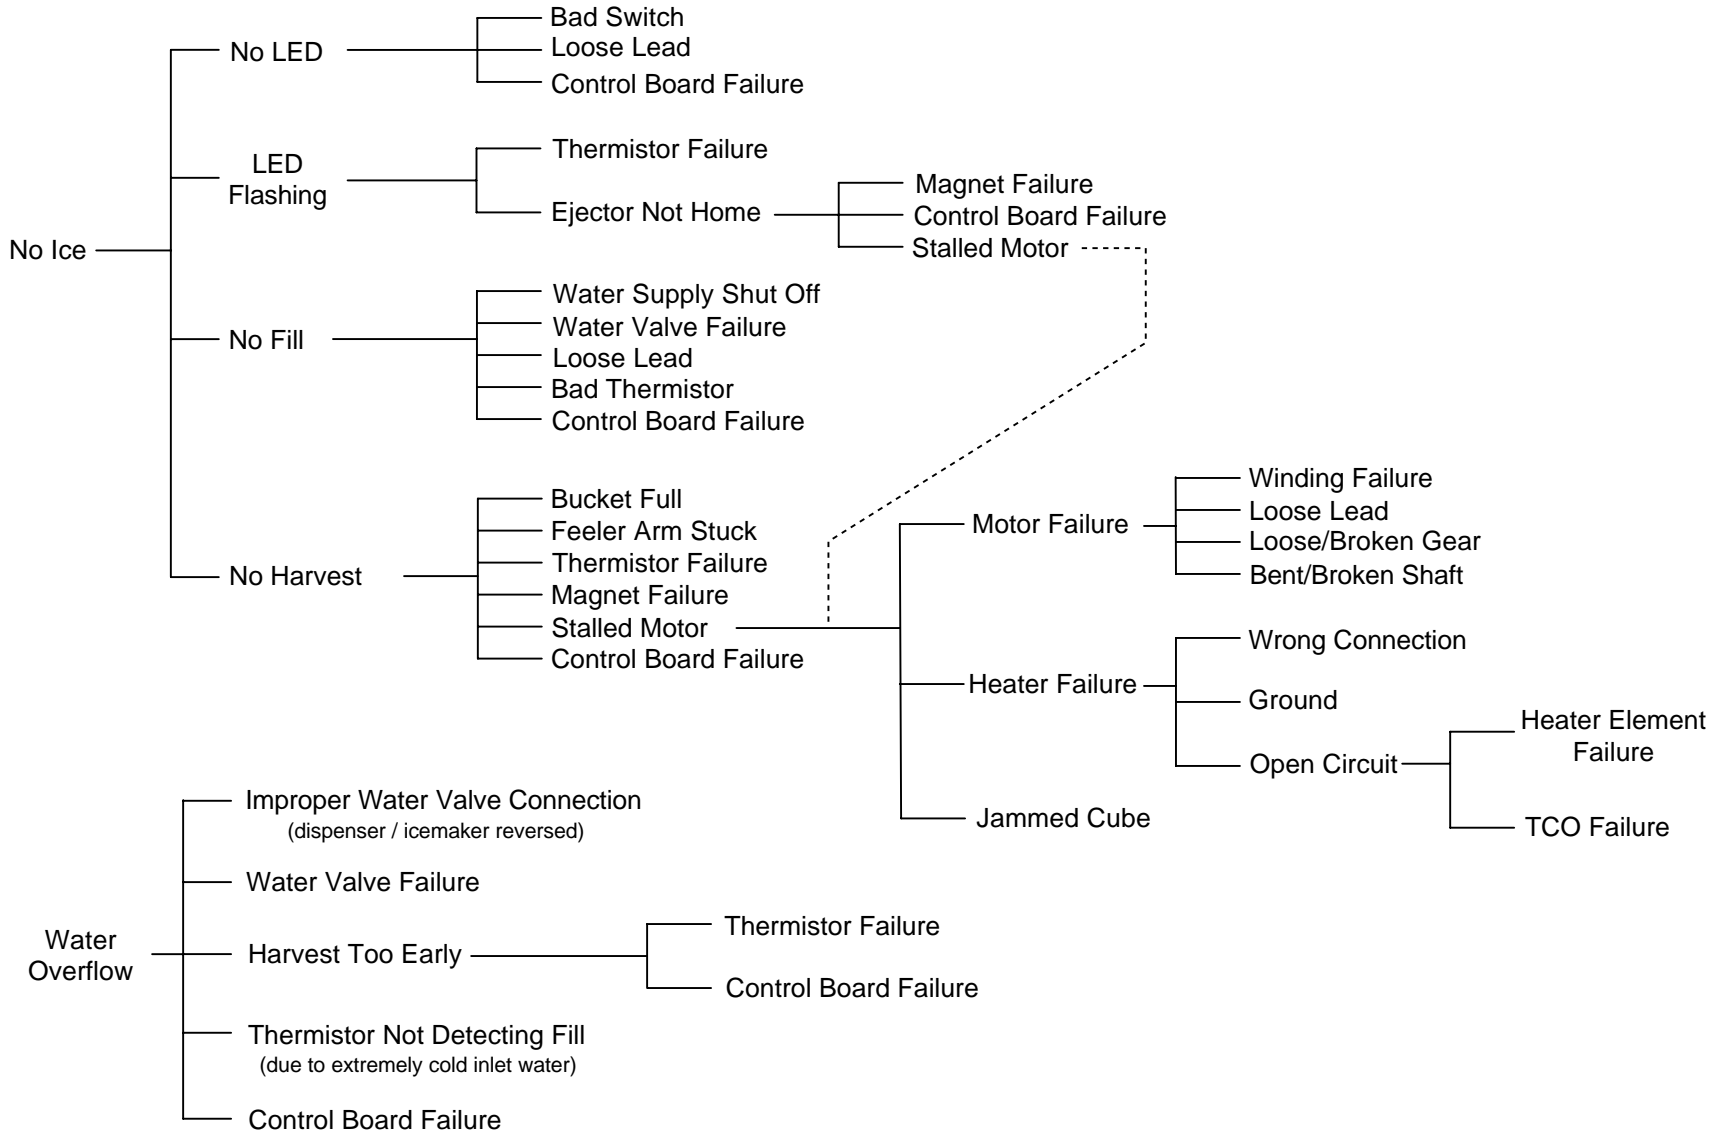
No Ice

No LED

Bad Switch
Loose Lead
Control Board Failure

LED Flashing

Thermistor Failure
Ejector Not Home

Magnet Failure
Control Board Failure
Stalled Motor

No Fill

Water Supply Shut Off
Water Valve Failure
Loose Lead
Bad Thermistor
Control Board Failure

No Harvest

Bucket Full
Feeler Arm Stuck
Thermistor Failure
Magnet Failure
Stalled Motor
Control Board Failure

Motor Failure

Winding Failure
Loose Lead
Loose/Broken Gear
Bent/Broken Shaft

Heater Failure

Wrong Connection
Ground
Open Circuit

Heater Element Failure
TCO Failure

Jammed Cube

Water Overflow

Improper Water Valve Connection
(dispenser / icemaker reversed)
Water Valve Failure
Harvest Too Early

Thermistor Failure
Control Board Failure

Thermistor Not Detecting Fill
(due to extremely cold inlet water)
Control Board Failure